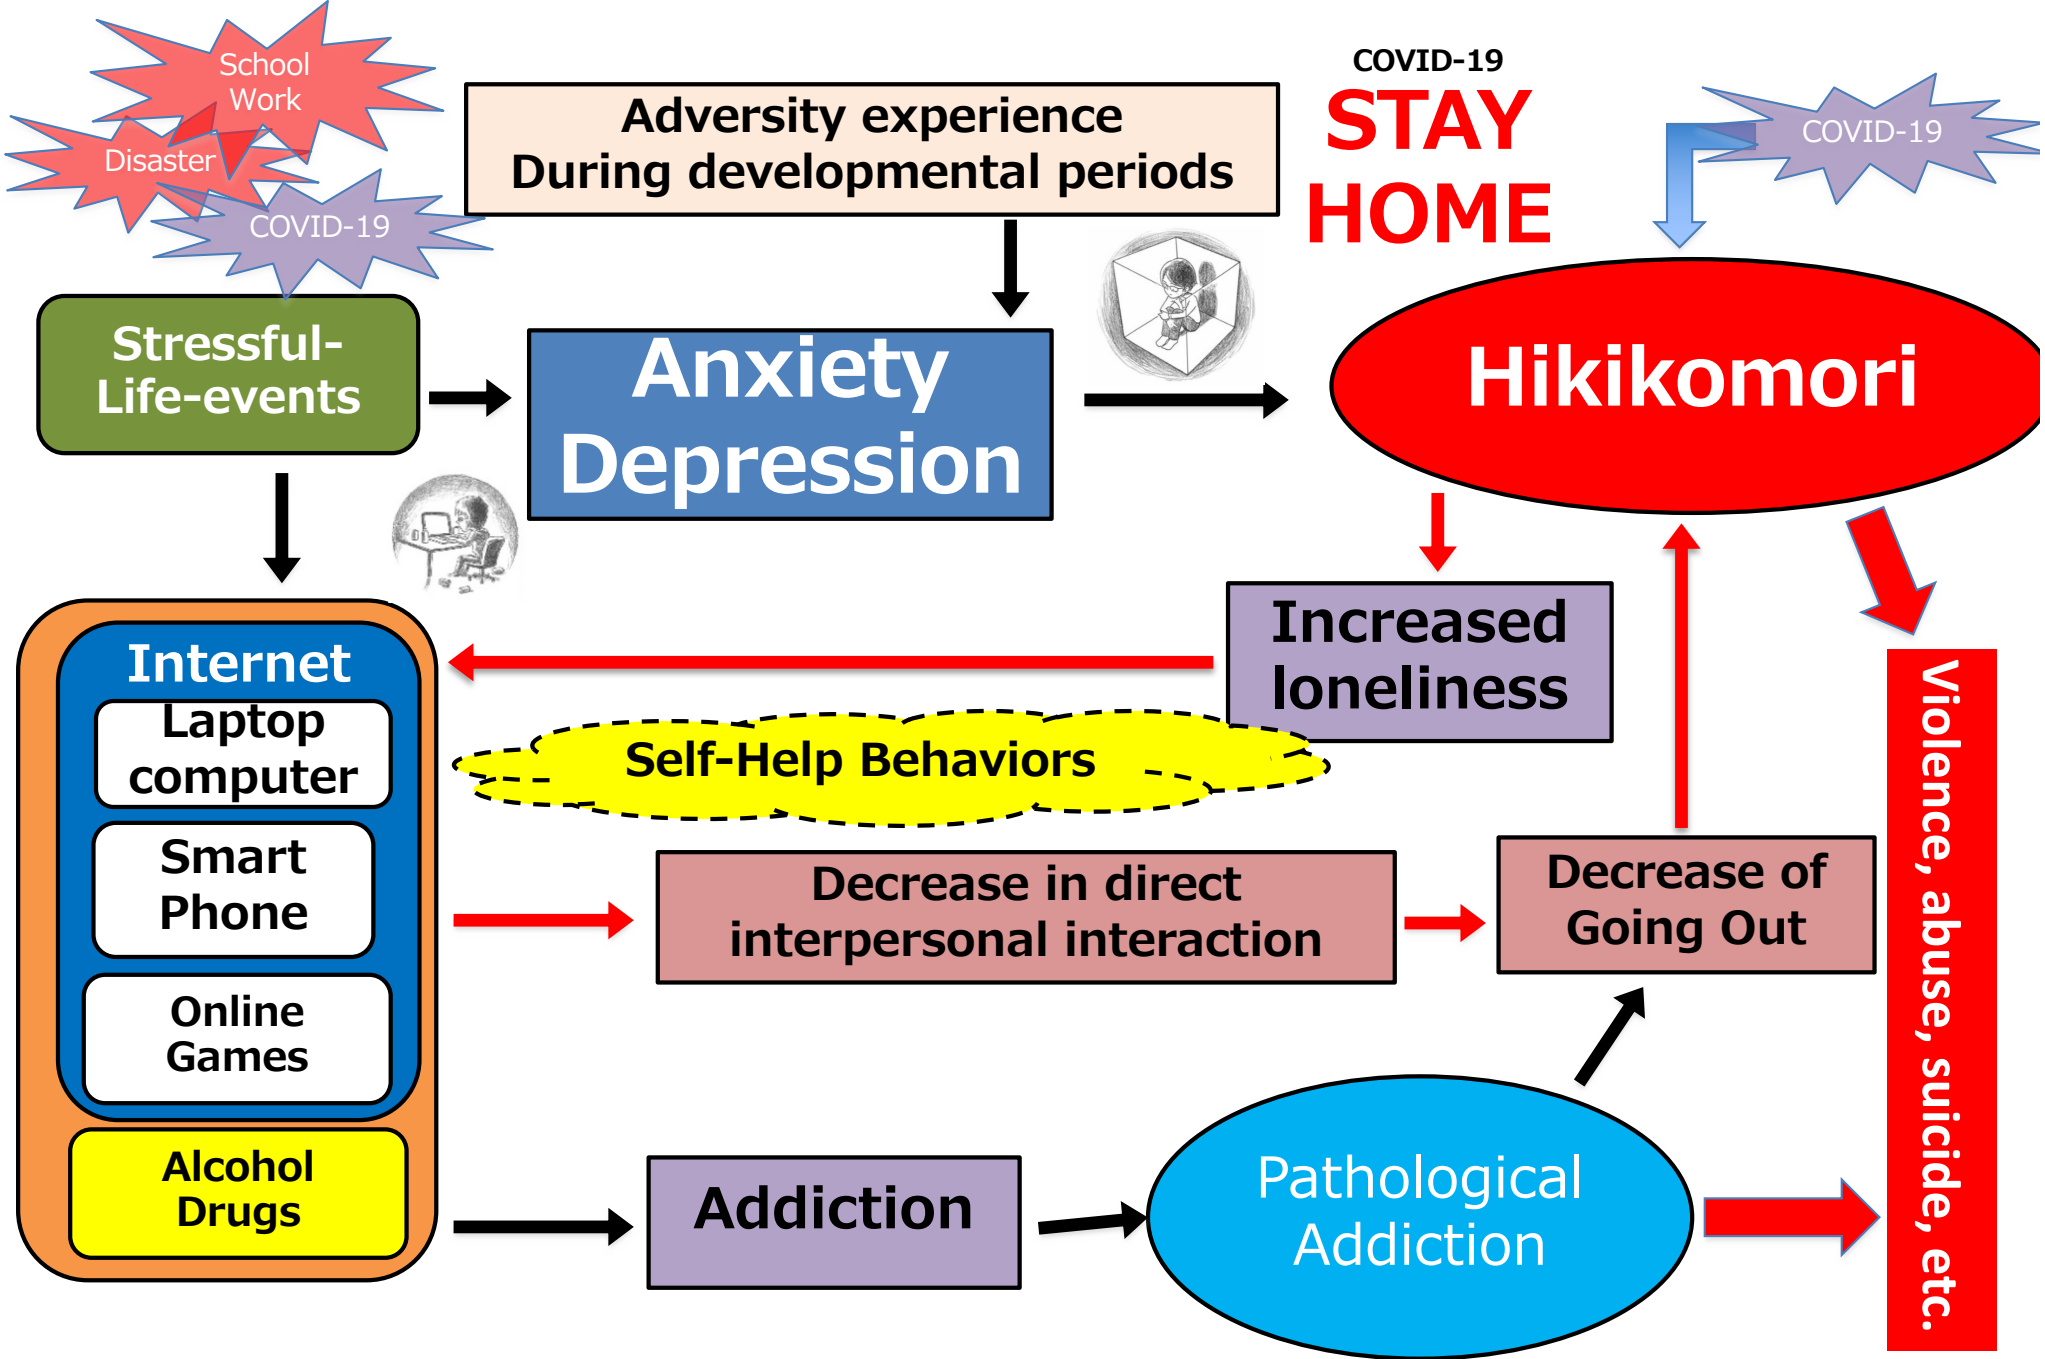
School Work

Disaster

COVID-19

Adversity experience
During developmental periods

COVID-19
STAY HOME

COVID-19

Stressful-Life-events

Anxiety
Depression

Hikikomori

Internet

Laptop computer

Smart Phone

Online Games

Alcohol Drugs

Increased loneliness

Self-Help Behaviors

Decrease in direct interpersonal interaction

Decrease of Going Out

Violence, abuse, suicide, etc.

Addiction

Pathological Addiction